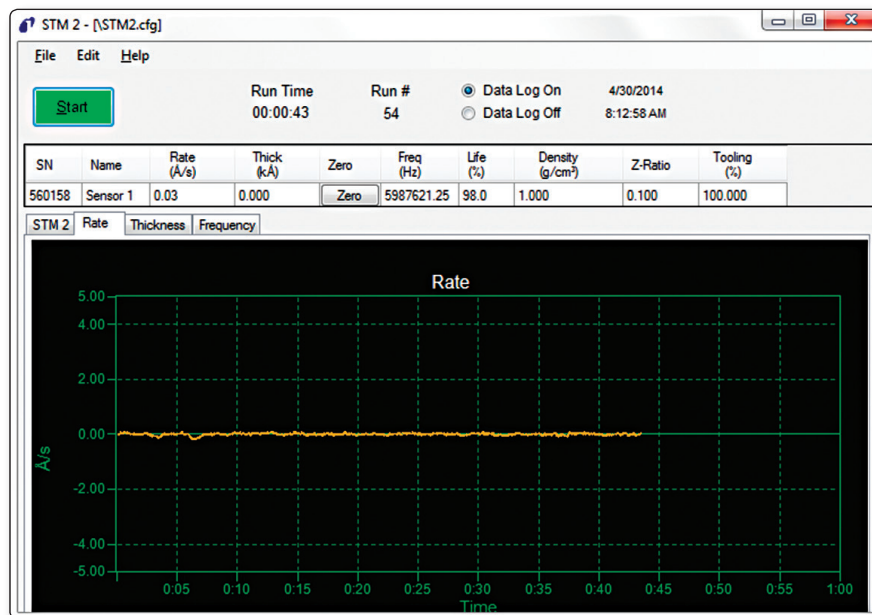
STM 2 - [\STM2.cfg]

File Edit Help

Start

Run Time
00:00:43

Run #
54

Data Log On
Data Log Off

4/30/2014
8:12:58 AM

| SN | Name | Rate (Å/s) | Thick (kÅ) | Zero | Freq (Hz) | Life (%) | Density (g/cm³) | Z-Ratio | Tooling (%) |
|---|---|---|---|---|---|---|---|---|---|
| 560158 | Sensor 1 | 0.03 | 0.000 | Zero | 5987621.25 | 98.0 | 1.000 | 0.100 | 100.000 |

STM 2 Rate Thickness Frequency

Rate

5.00
4.00
2.00
0.00
-2.00
-4.00
-5.00

Å/s

0:05 0:10 0:15 0:20 0:25 0:30 0:35 0:40 0:45 0:50 0:55 1:00

Time